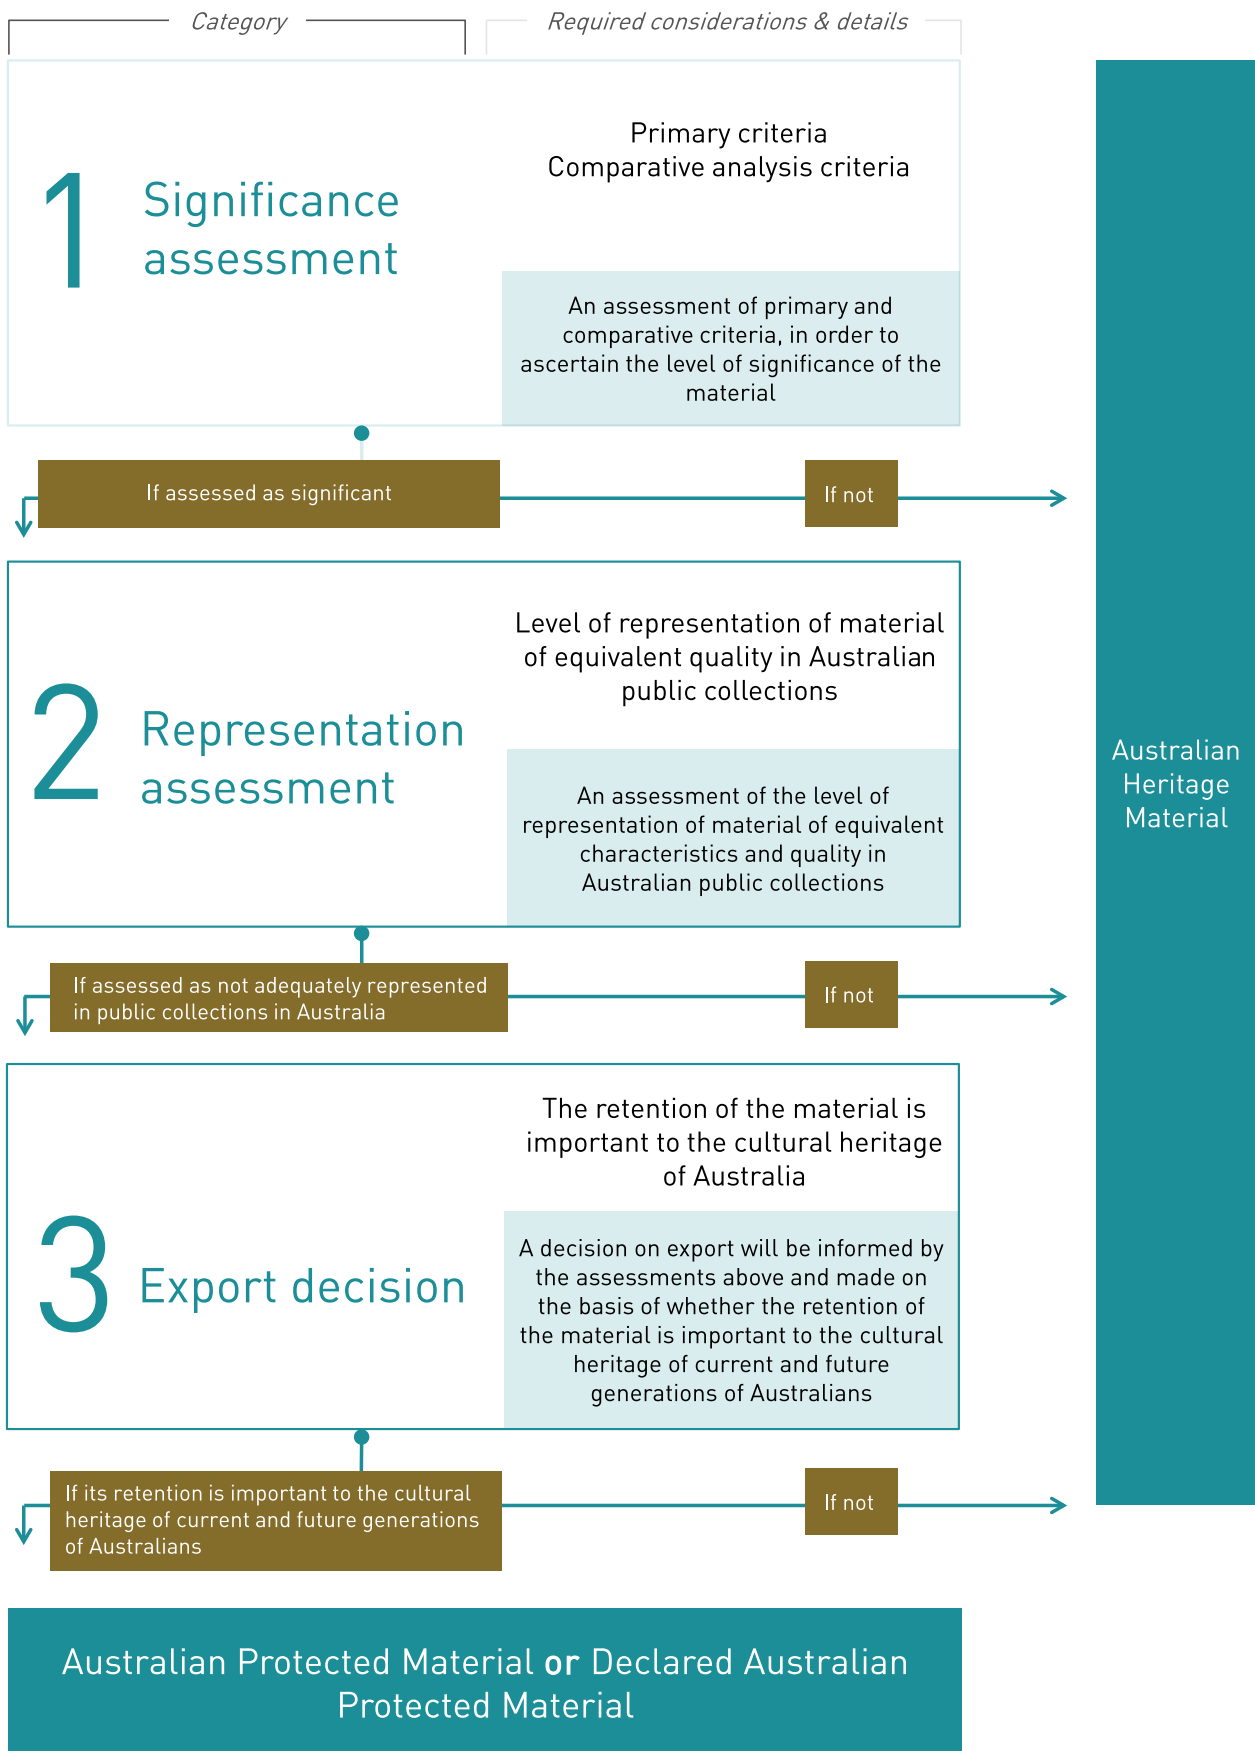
Category

Required considerations & details

1 Significance assessment

Primary criteria
Comparative analysis criteria

An assessment of primary and comparative criteria, in order to ascertain the level of significance of the material

If assessed as significant

If not

2 Representation assessment

Level of representation of material of equivalent quality in Australian public collections

An assessment of the level of representation of material of equivalent characteristics and quality in Australian public collections

If assessed as not adequately represented in public collections in Australia

If not

3 Export decision

The retention of the material is important to the cultural heritage of Australia

A decision on export will be informed by the assessments above and made on the basis of whether the retention of the material is important to the cultural heritage of current and future generations of Australians

If its retention is important to the cultural heritage of current and future generations of Australians

If not

Australian Heritage Material

Australian Protected Material or Declared Australian Protected Material